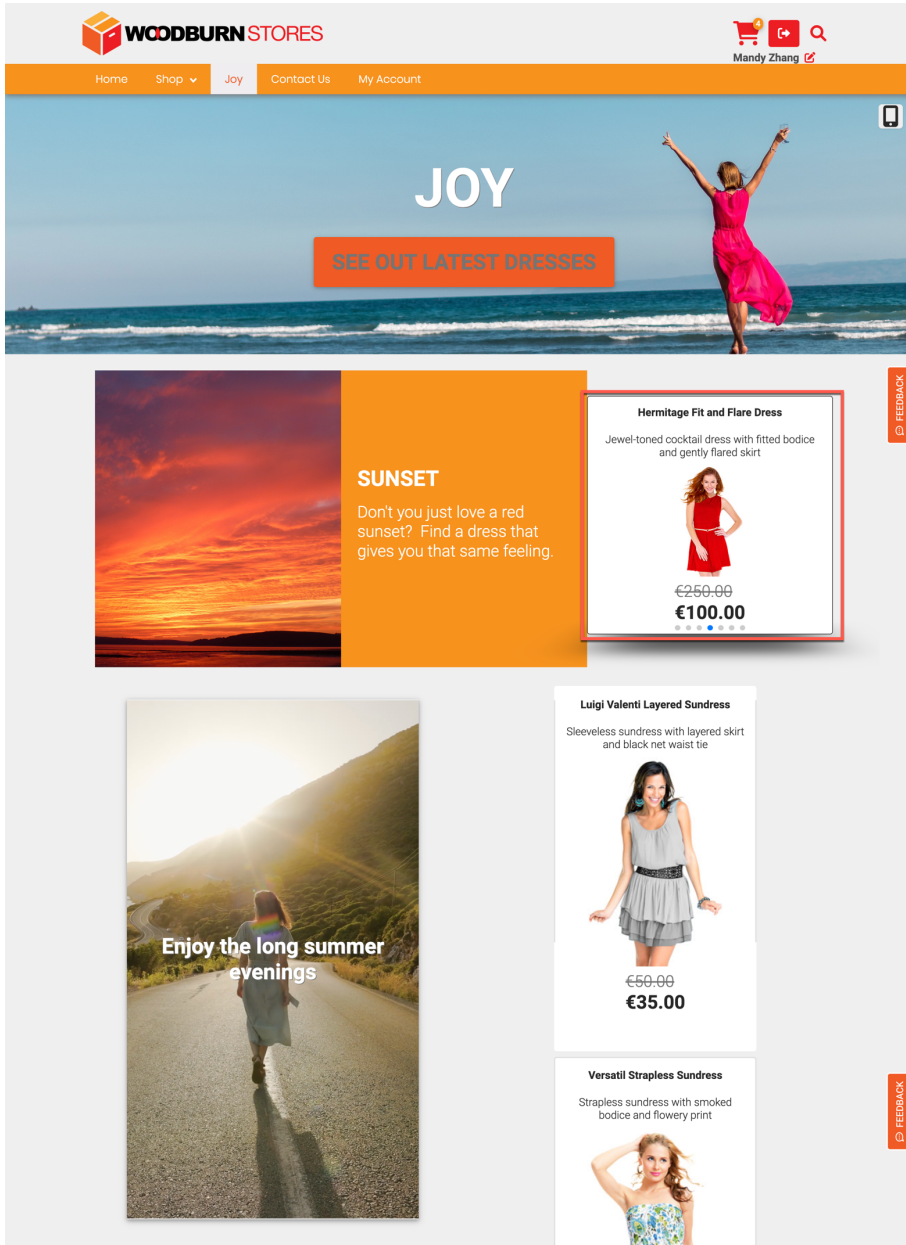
WOODBURN STORES

4

Mandy Zhang

Home
Shop
Joy
Contact Us
My Account

JOY

SEE OUT LATEST DRESSES

SUNSET

Don't you just love a red sunset? Find a dress that gives you that same feeling.

Hermitage Fit and Flare Dress

Jewel-toned cocktail dress with fitted bodice and gently flared skirt

~~€250.00~~
€100.00

FEEDBACK

Enjoy the long summer evenings

Luigi Valenti Layered Sundress

Sleeveless sundress with layered skirt and black net waist tie

~~€50.00~~
€35.00

Versatil Strapless Sundress

Strapless sundress with smoked bodice and flowery print

FEEDBACK